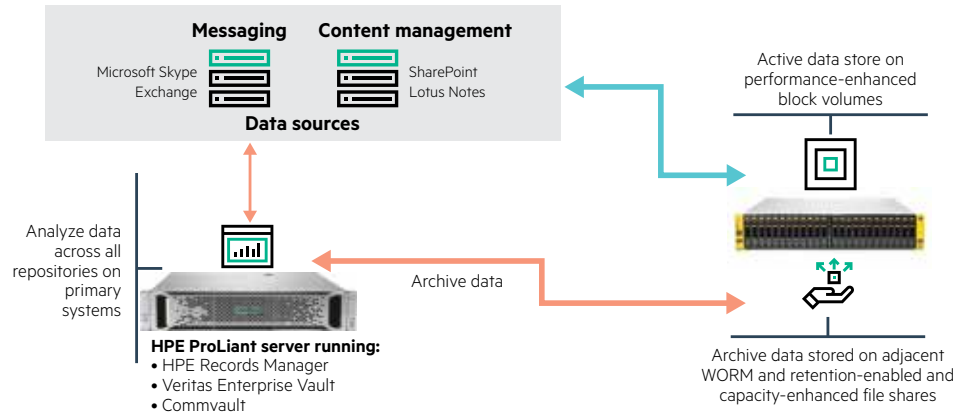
Messaging

Content management

Microsoft Skype
Exchange

SharePoint
Lotus Notes

Data sources

Active data store on performance-enhanced block volumes

Analyze data across all repositories on primary systems

Archive data

HPE ProLiant server running:
• HPE Records Manager
• Veritas Enterprise Vault
• Commvault

Archive data stored on adjacent WORM and retention-enabled and capacity-enhanced file shares